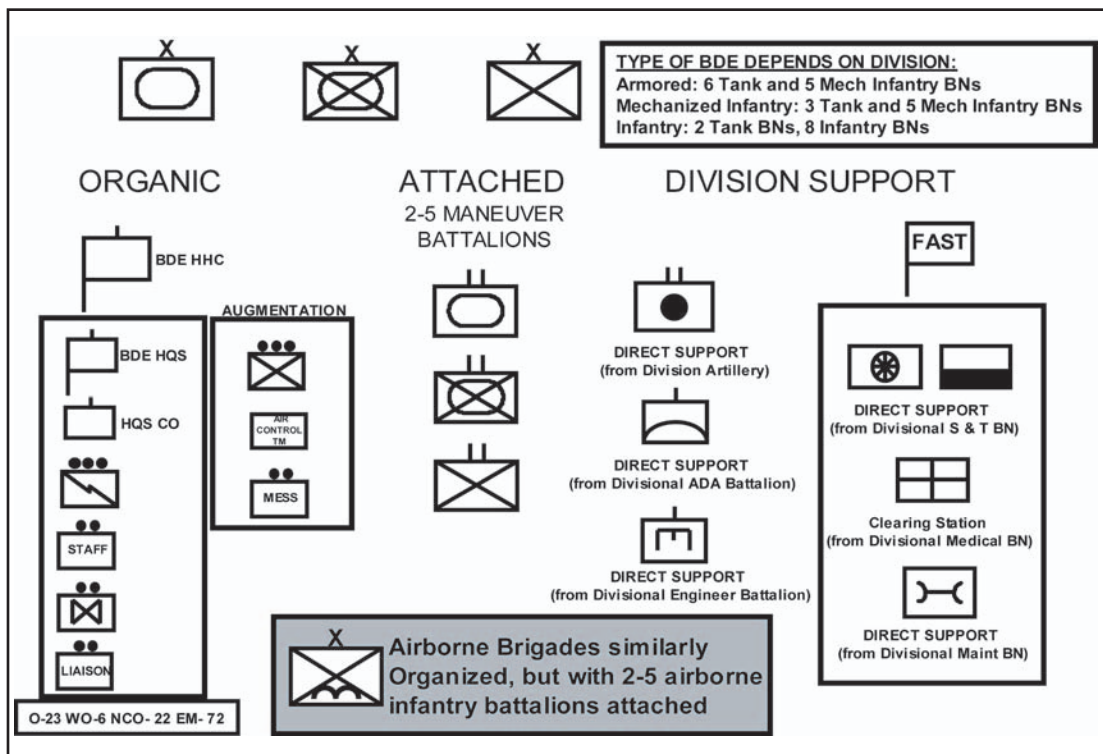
X

X

X

TYPE OF BDE DEPENDS ON DIVISION:
Armored: 6 Tank and 5 Mech Infantry BNs
Mechanized Infantry: 3 Tank and 5 Mech Infantry BNs
Infantry: 2 Tank BNs, 8 Infantry BNs

ORGANIC

ATTACHED
2-5 MANEUVER BATTALIONS

DIVISION SUPPORT

BDE HHC

BDE HQS

HQS CO

STAFF

LIAISON

O-23 WO-6 NCO- 22 EM- 72

AUGMENTATION

AIR CONTROL TM

MESS

DIRECT SUPPORT
(from Division Artillery)

DIRECT SUPPORT
(from Divisional ADA Battalion)

DIRECT SUPPORT
(from Divisional Engineer Battalion)

FAST

DIRECT SUPPORT
(from Divisional S & T BN)

Clearing Station
(from Divisional Medical BN)

DIRECT SUPPORT
(from Divisional Maint BN)

X

Airborne Brigades similarly Organized, but with 2-5 airborne infantry battalions attached